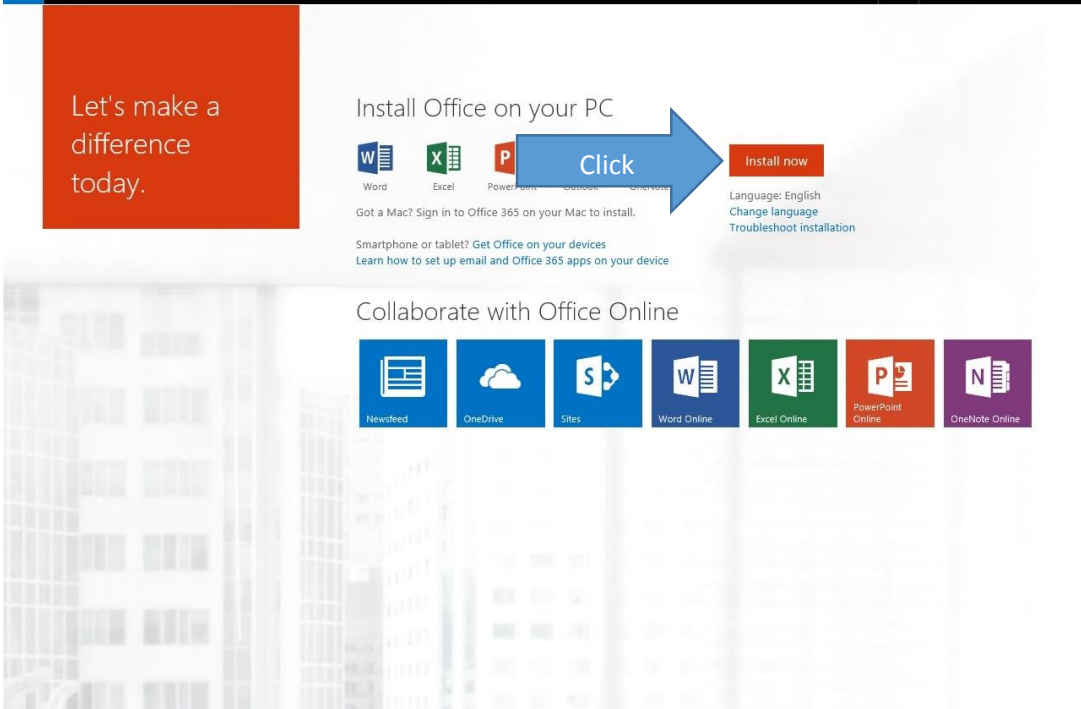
Let's make a difference today.

Install Office on your PC

Word Excel PowerPoint Outlook OneNote

Click

Install now

Language: English
Change language
Troubleshoot installation

Got a Mac? Sign in to Office 365 on your Mac to install.

Smartphone or tablet? Get Office on your devices
Learn how to set up email and Office 365 apps on your device

Collaborate with Office Online

Newsfeed
OneDrive
Sites
Word Online
Excel Online
PowerPoint Online
OneNote Online